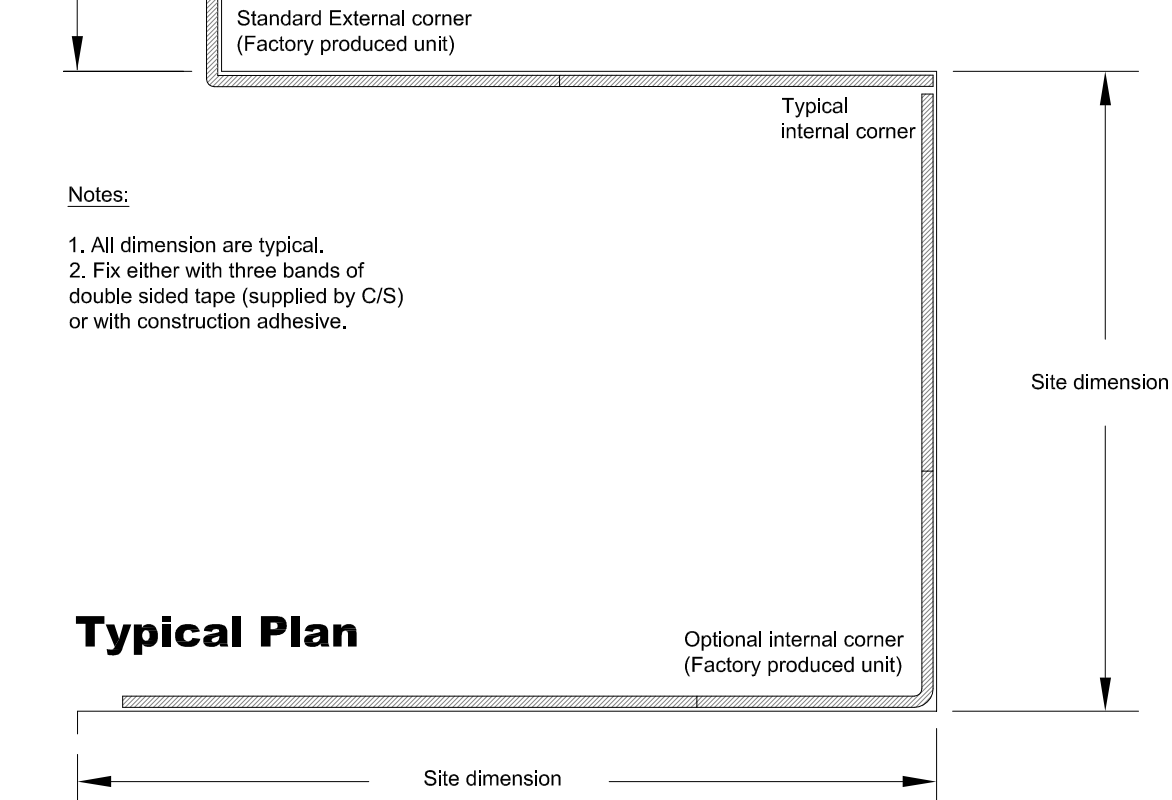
Standard External corner
(Factory produced unit)

Typical
internal corner

Notes:

1. All dimension are typical.
2. Fix either with three bands of double sided tape (supplied by C/S) or with construction adhesive.

Site dimension

Typical Plan

Optional internal corner
(Factory produced unit)

Site dimension